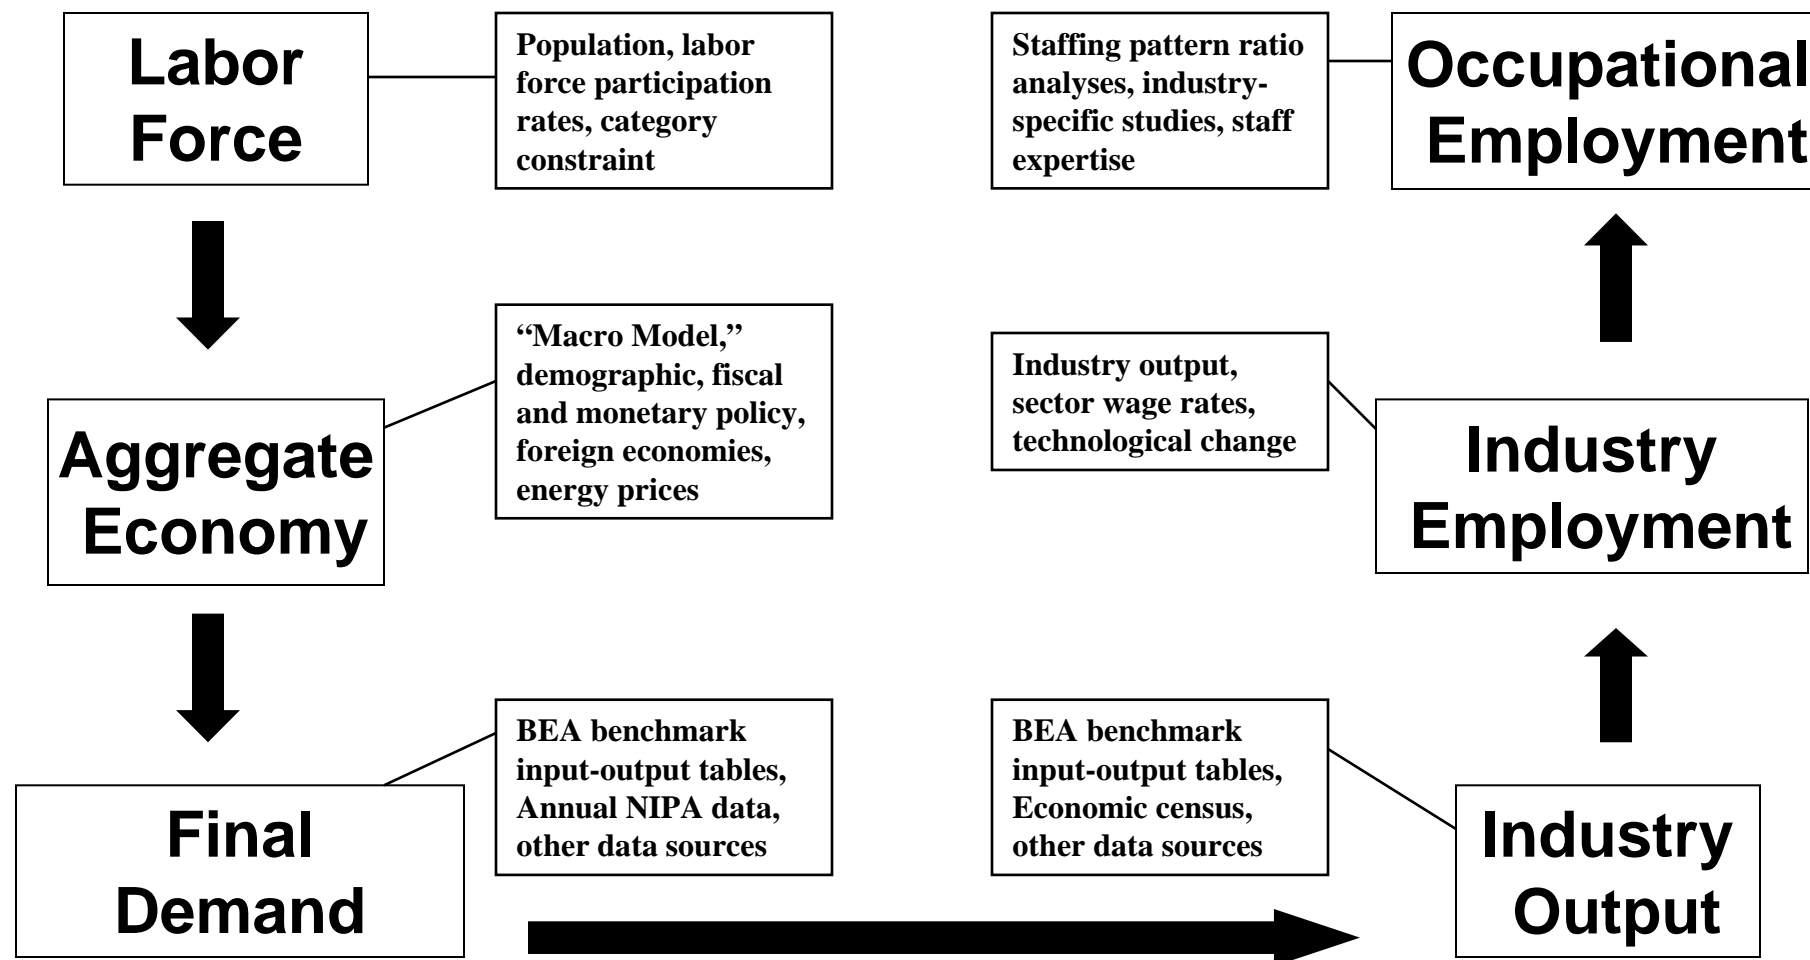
Labor Force

Population, labor force participation rates, category constraint

Staffing pattern ratio analyses, industry-specific studies, staff expertise

Occupational Employment

"Macro Model," demographic, fiscal and monetary policy, foreign economies, energy prices

Industry output, sector wage rates, technological change

Aggregate Economy

Industry Employment

BEA benchmark input-output tables, Annual NIPA data, other data sources

BEA benchmark input-output tables, Economic census, other data sources

Final Demand

Industry Output